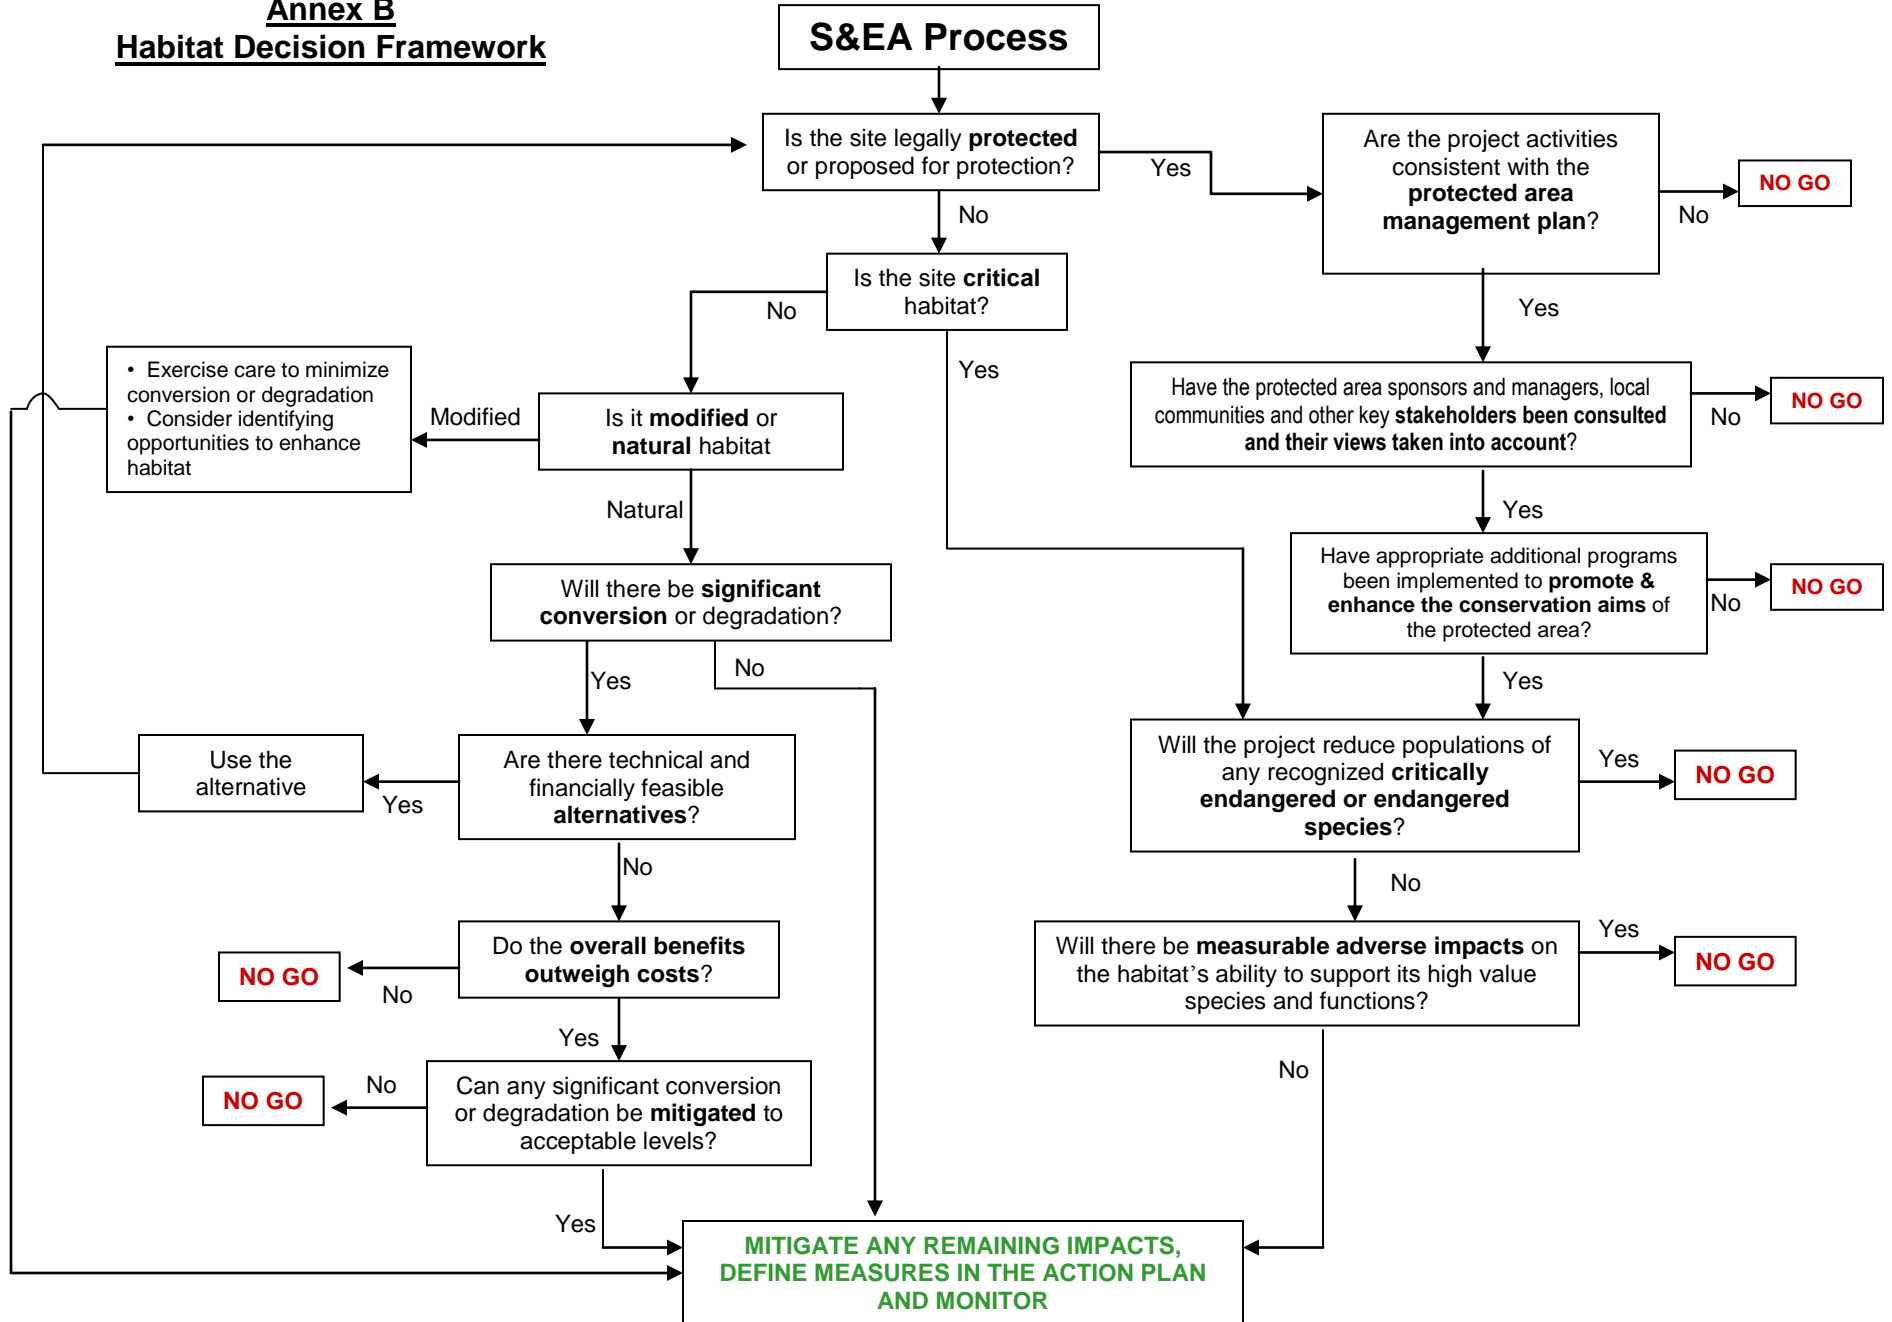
Annex B
Habitat Decision Framework

S&EA Process

Is the site legally protected or proposed for protection?

Yes

Are the project activities consistent with the protected area management plan?

No

NO GO

No

Is the site critical habitat?

No

Yes

Yes

• Exercise care to minimize conversion or degradation
• Consider identifying opportunities to enhance habitat

Modified

Is it modified or natural habitat

Have the protected area sponsors and managers, local communities and other key stakeholders been consulted and their views taken into account?

No

NO GO

Natural

Yes

Will there be significant conversion or degradation?

Have appropriate additional programs been implemented to promote & enhance the conservation aims of the protected area?

No

NO GO

Yes

No

Yes

Use the alternative

Yes

Are there technical and financially feasible alternatives?

Will the project reduce populations of any recognized critically endangered or endangered species?

Yes

NO GO

No

No

Do the overall benefits outweigh costs?

NO GO

No

Will there be measurable adverse impacts on the habitat's ability to support its high value species and functions?

Yes

NO GO

Yes

No

NO GO

No

Can any significant conversion or degradation be mitigated to acceptable levels?

Yes

MITIGATE ANY REMAINING IMPACTS, DEFINE MEASURES IN THE ACTION PLAN AND MONITOR